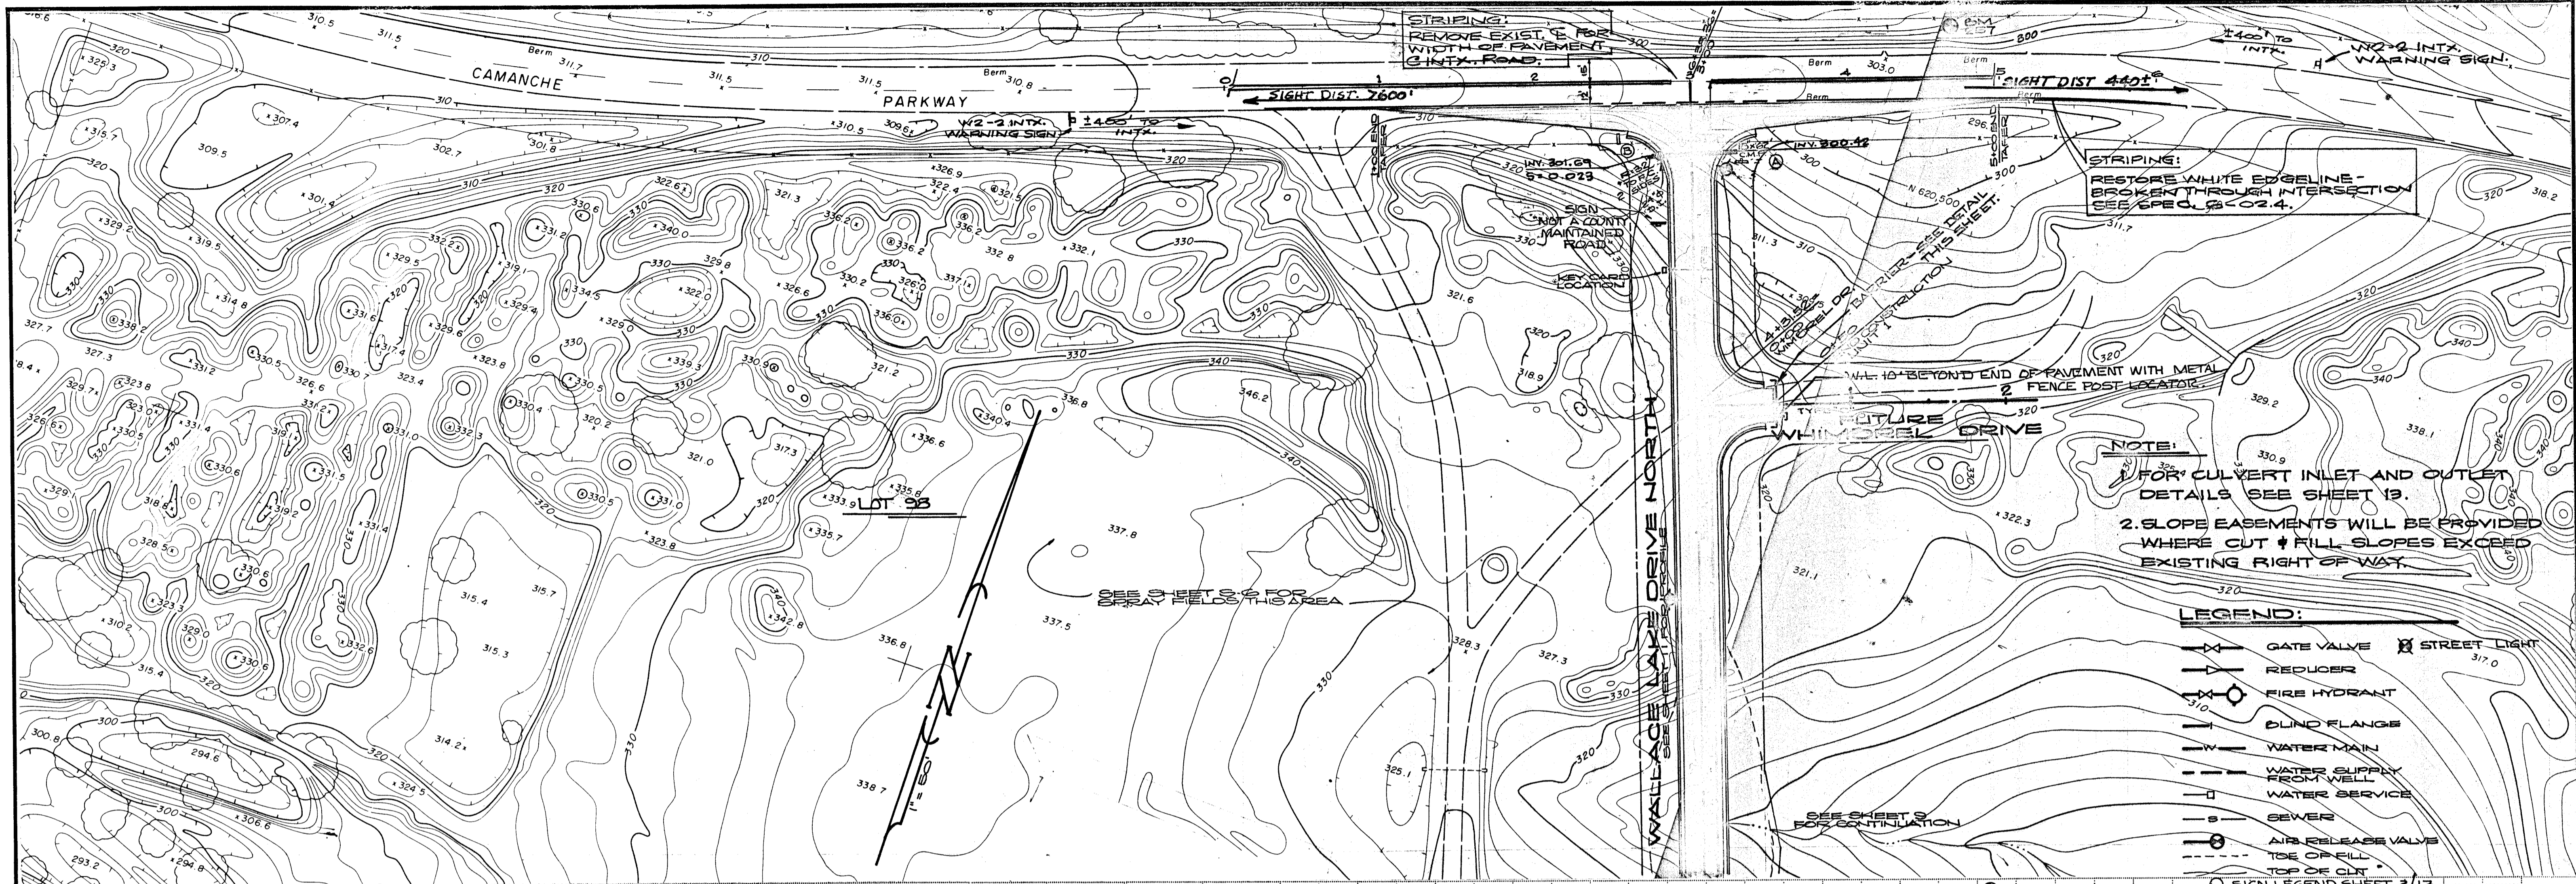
STRIPING:
REMOVE EXIST. ℄ FOR WIDTH OF PAVEMENT ℄ INTX. ROAD.

CAMANCHE PARKWAY

Berm

SIGHT DIST. 760±'

SIGHT DIST 440±'

±400' TO INTX.

W2-2 INTX. WARNING SIGN.

W2-2 INTX. WARNING SIGN

±400' TO INTX.

STRIPING:
RESTORE WHITE EDGELINE-BROKEN THROUGH INTERSECTION SEE SPEC. 6-02.4.

SIGN "NOT A COUNTY MAINTAINED ROAD"

KEY CARD LOCATION

INV. 301.69

INV. 300.42

BARRIER-SEE DETAIL THIS SHEET

W.L. 10' BEYOND END OF PAVEMENT WITH METAL FENCE POST LOCATOR.

FUTURE WHIRLPOOL DRIVE

LOT 98

SEE SHEET C-6 FOR SPRAY FIELDS THIS AREA

WALLACE LAKE DRIVE NORTH

NOTE:
1. FOR CULVERT INLET AND OUTLET DETAILS SEE SHEET 13.
2. SLOPE EASEMENTS WILL BE PROVIDED WHERE CUT & FILL SLOPES EXCEED EXISTING RIGHT OF WAY.

LEGEND:
GATE VALVE
STREET LIGHT
REDUCER
FIRE HYDRANT
BLIND FLANGE
WATER MAIN
WATER SUPPLY FROM WELL
WATER SERVICE
SEWER
AIR RELEASE VALVE
TOE OF FILL
TOP OF CUT

SEE SHEET 9 FOR CONTINUATION

1" = 60'

320 310 330 340 300